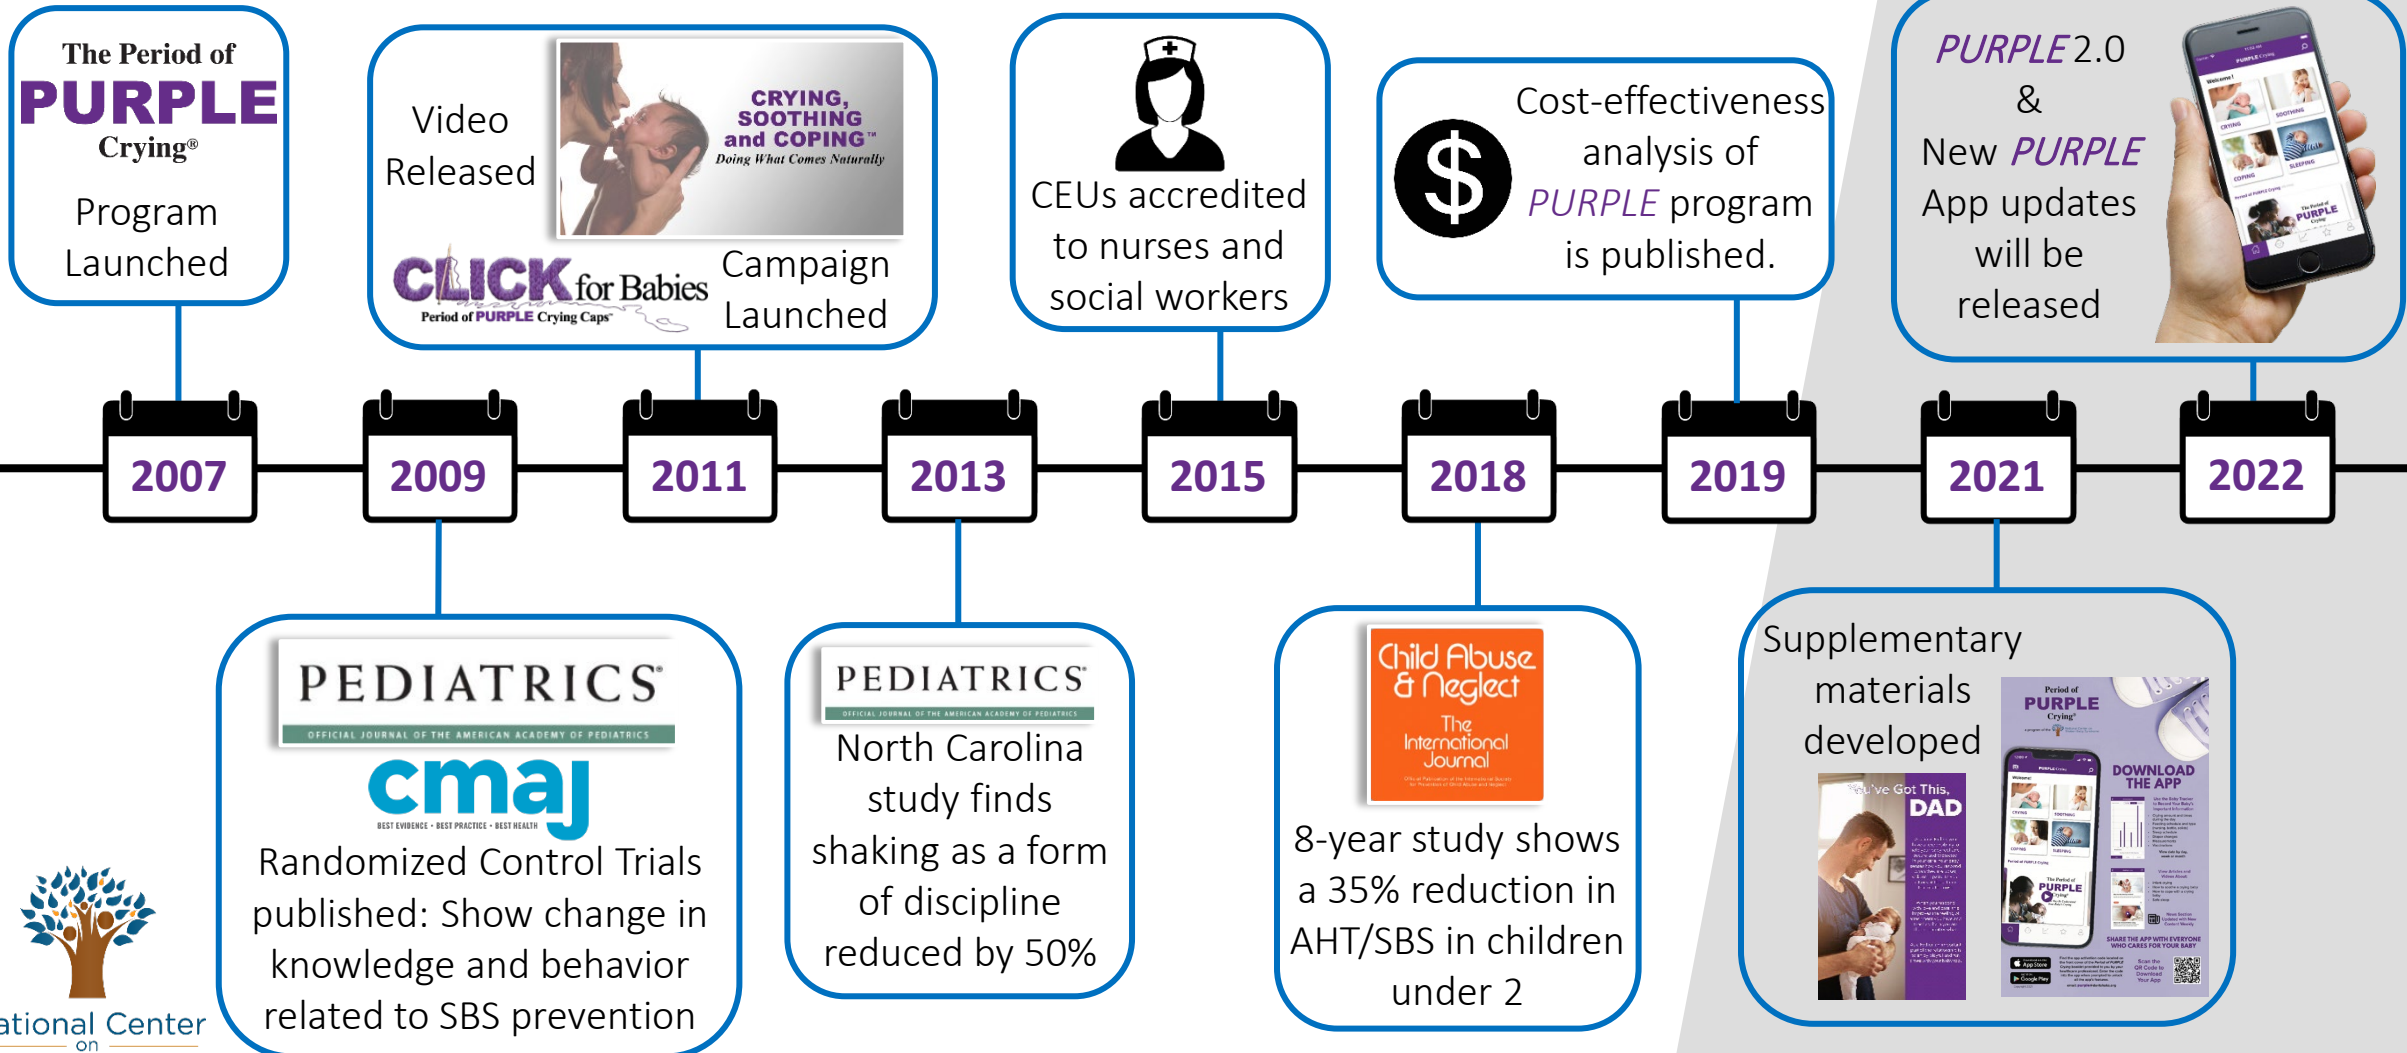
The Period of PURPLE Crying®

Program Launched

Video Released

CRYING, SOOTHING and COPING™ Doing What Comes Naturally

CLICK for Babies Period of PURPLE Crying Caps™

Campaign Launched

CEUs accredited to nurses and social workers

$

Cost-effectiveness analysis of PURPLE program is published.

PURPLE 2.0 & New PURPLE App updates will be released

2007

2009

2011

2013

2015

2018

2019

2021

2022

PEDIATRICS®

OFFICIAL JOURNAL OF THE AMERICAN ACADEMY OF PEDIATRICS

cmaj

BEST EVIDENCE • BEST PRACTICE • BEST HEALTH

Randomized Control Trials published: Show change in knowledge and behavior related to SBS prevention

PEDIATRICS®

OFFICIAL JOURNAL OF THE AMERICAN ACADEMY OF PEDIATRICS

North Carolina study finds shaking as a form of discipline reduced by 50%

Child Abuse & Neglect

The International Journal

8-year study shows a 35% reduction in AHT/SBS in children under 2

Supplementary materials developed

You've Got This, DAD

Period of PURPLE Crying

DOWNLOAD THE APP

ational Center on